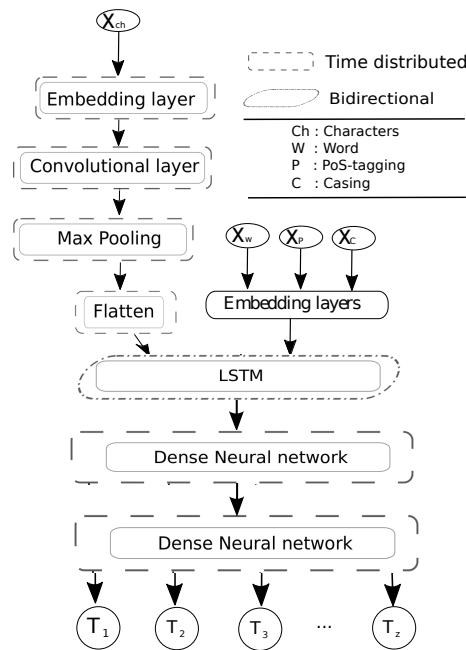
$X_{ch}$

Time distributed

Bidirectional

Ch : Characters
W : Word
P : PoS-tagging
C : Casing

Embedding layer

Convolutional layer

Max Pooling

$X_w$ $X_P$ $X_C$

Embedding layers

Flatten

LSTM

Dense Neural network

Dense Neural network

$T_1$ $T_2$ $T_3$ ... $T_z$